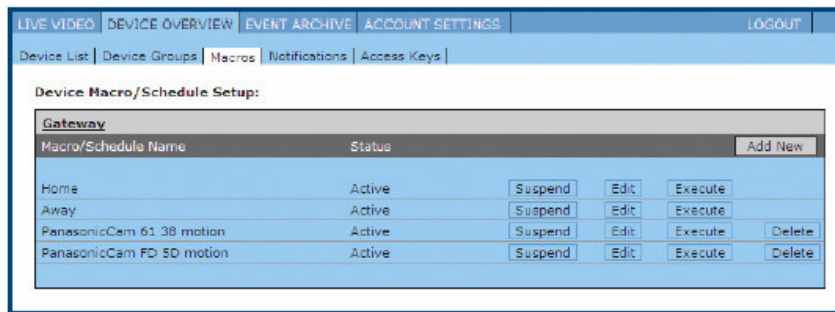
LIVE VIDEO | DEVICE OVERVIEW | EVENT ARCHIVE | ACCOUNT SETTINGS | LOGOUT

Device List | Device Groups | Macros | Notifications | Access Keys |

Device Macro/Schedule Setup:

Gateway

| Macro/Schedule Name | Status | | | | Add New |
|---|---|---|---|---|---|
| Home | Active | Suspend | Edit | Execute | |
| Away | Active | Suspend | Edit | Execute | |
| PanasonicCam 61 38 motion | Active | Suspend | Edit | Execute | Delete |
| PanasonicCam FD 5D motion | Active | Suspend | Edit | Execute | Delete |